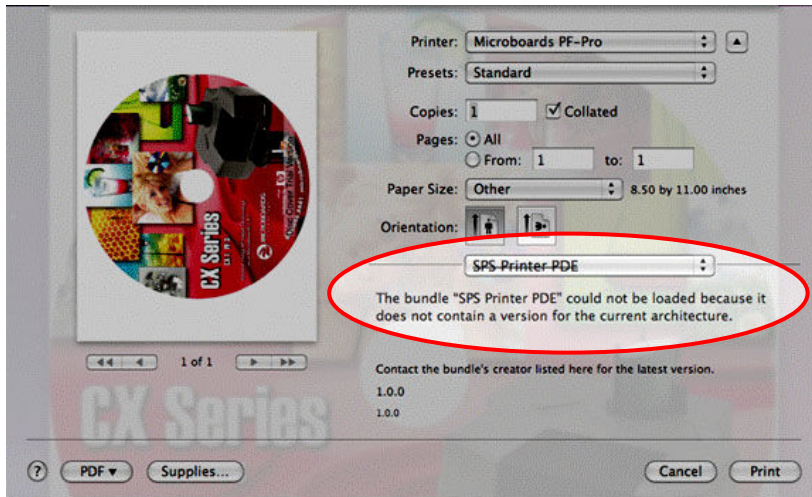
Printer: Microboards PF-Pro

Presets: Standard

Copies: 1 Collated

Pages: All

From: 1 to: 1

Paper Size: Other 8.50 by 11.00 inches

Orientation:

SPS Printer PDE

The bundle "SPS Printer PDE" could not be loaded because it does not contain a version for the current architecture.

CX Series

1 of 1

Contact the bundle's creator listed here for the latest version.

1.0.0

1.0.0

CX Series

?

PDF ▾

Supplies...

Cancel

Print